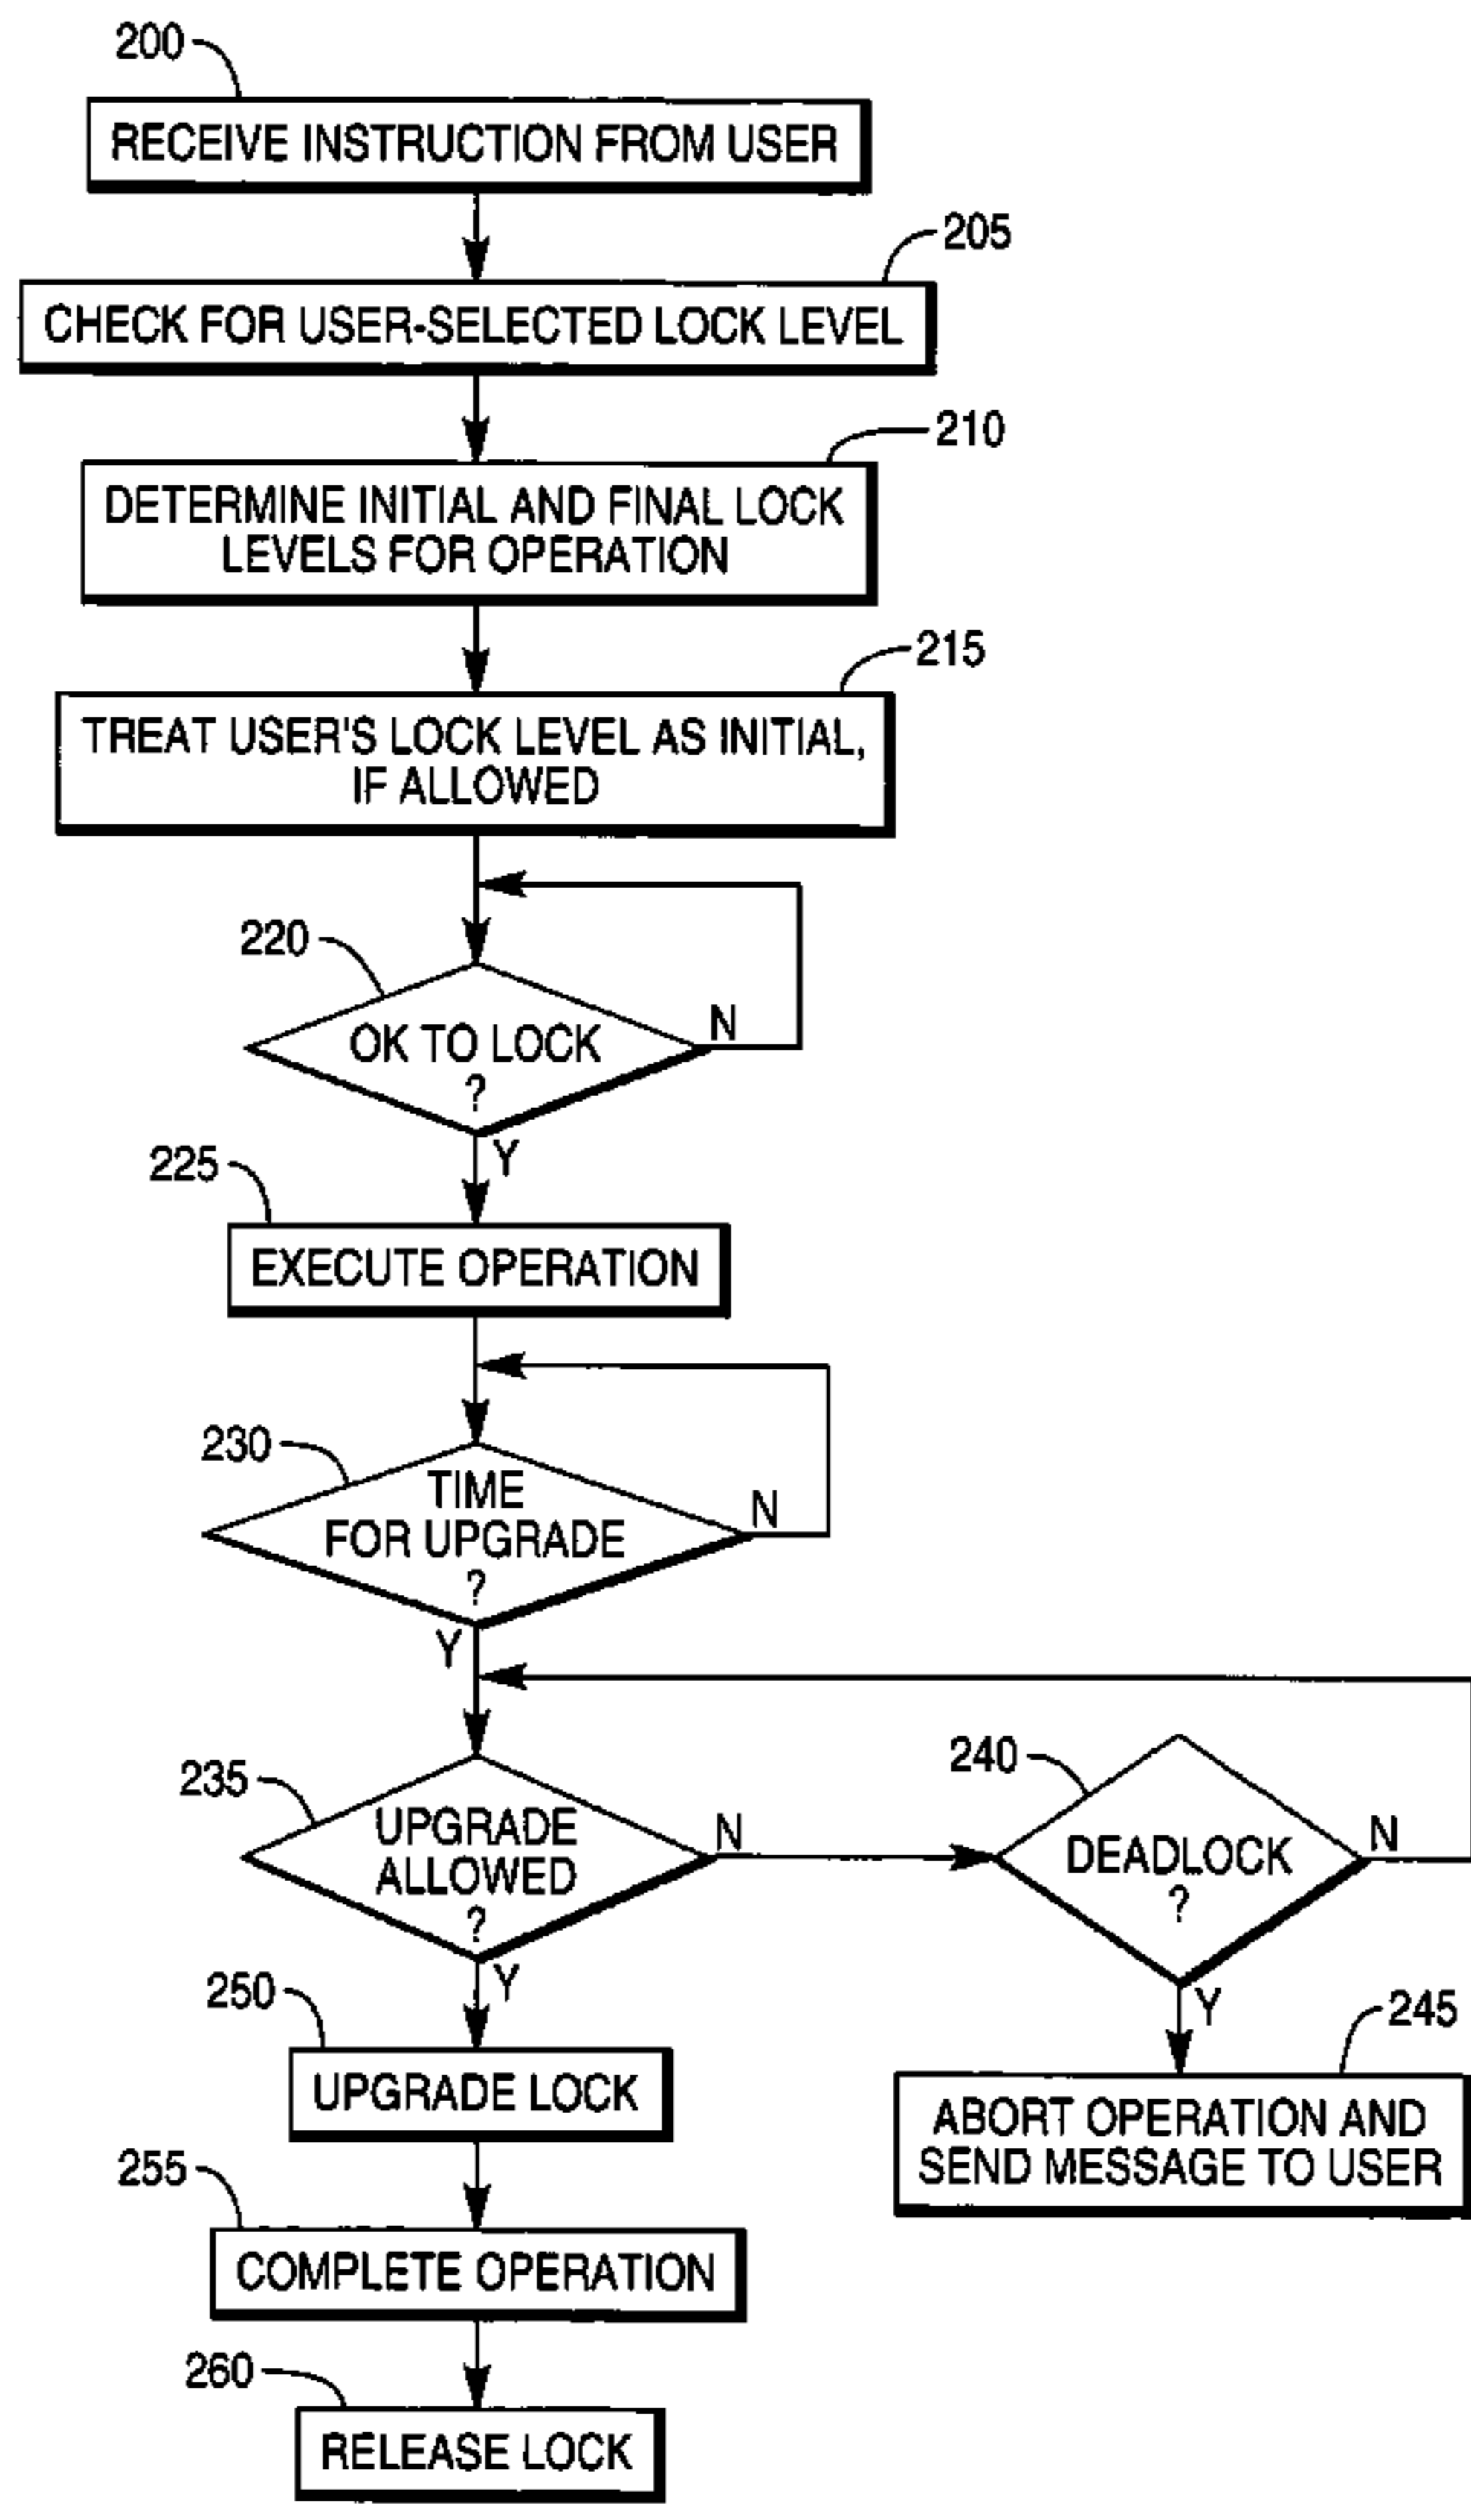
200
RECEIVE INSTRUCTION FROM USER

205
CHECK FOR USER-SELECTED LOCK LEVEL

210
DETERMINE INITIAL AND FINAL LOCK LEVELS FOR OPERATION

215
TREAT USER'S LOCK LEVEL AS INITIAL, IF ALLOWED

220
OK TO LOCK ?
N
Y

225
EXECUTE OPERATION

230
TIME FOR UPGRADE ?
N
Y

235
UPGRADE ALLOWED ?
N
Y

240
DEADLOCK ?
N
Y

245
ABORT OPERATION AND SEND MESSAGE TO USER

250
UPGRADE LOCK

255
COMPLETE OPERATION

260
RELEASE LOCK